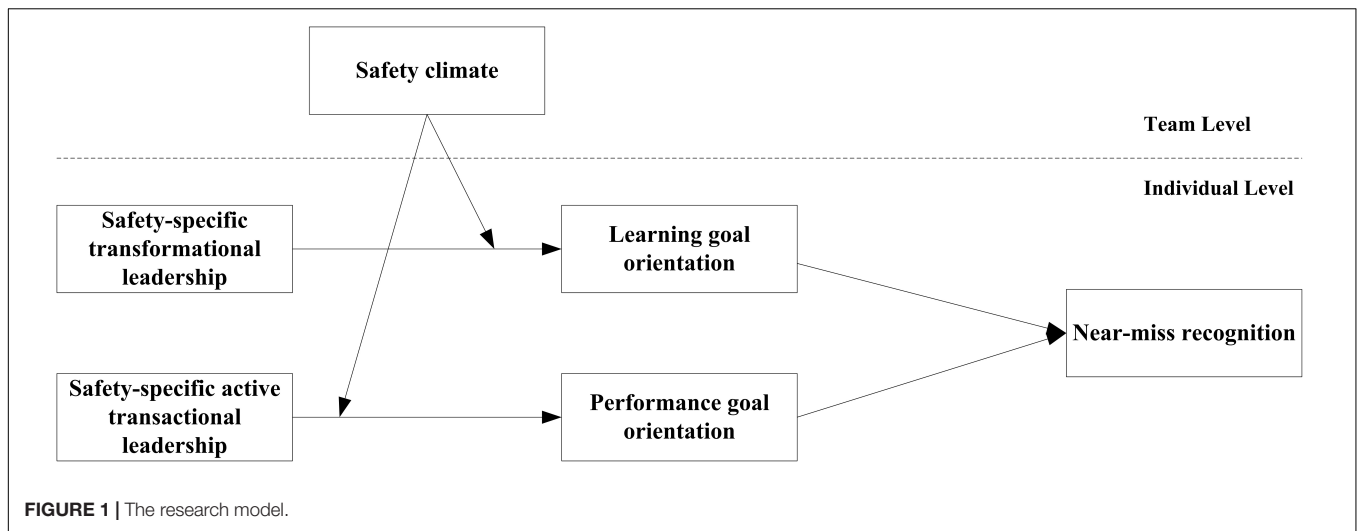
Safety climate

Team Level

Individual Level

Safety-specific transformational leadership

Learning goal orientation

Near-miss recognition

Safety-specific active transactional leadership

Performance goal orientation

FIGURE 1 | The research model.